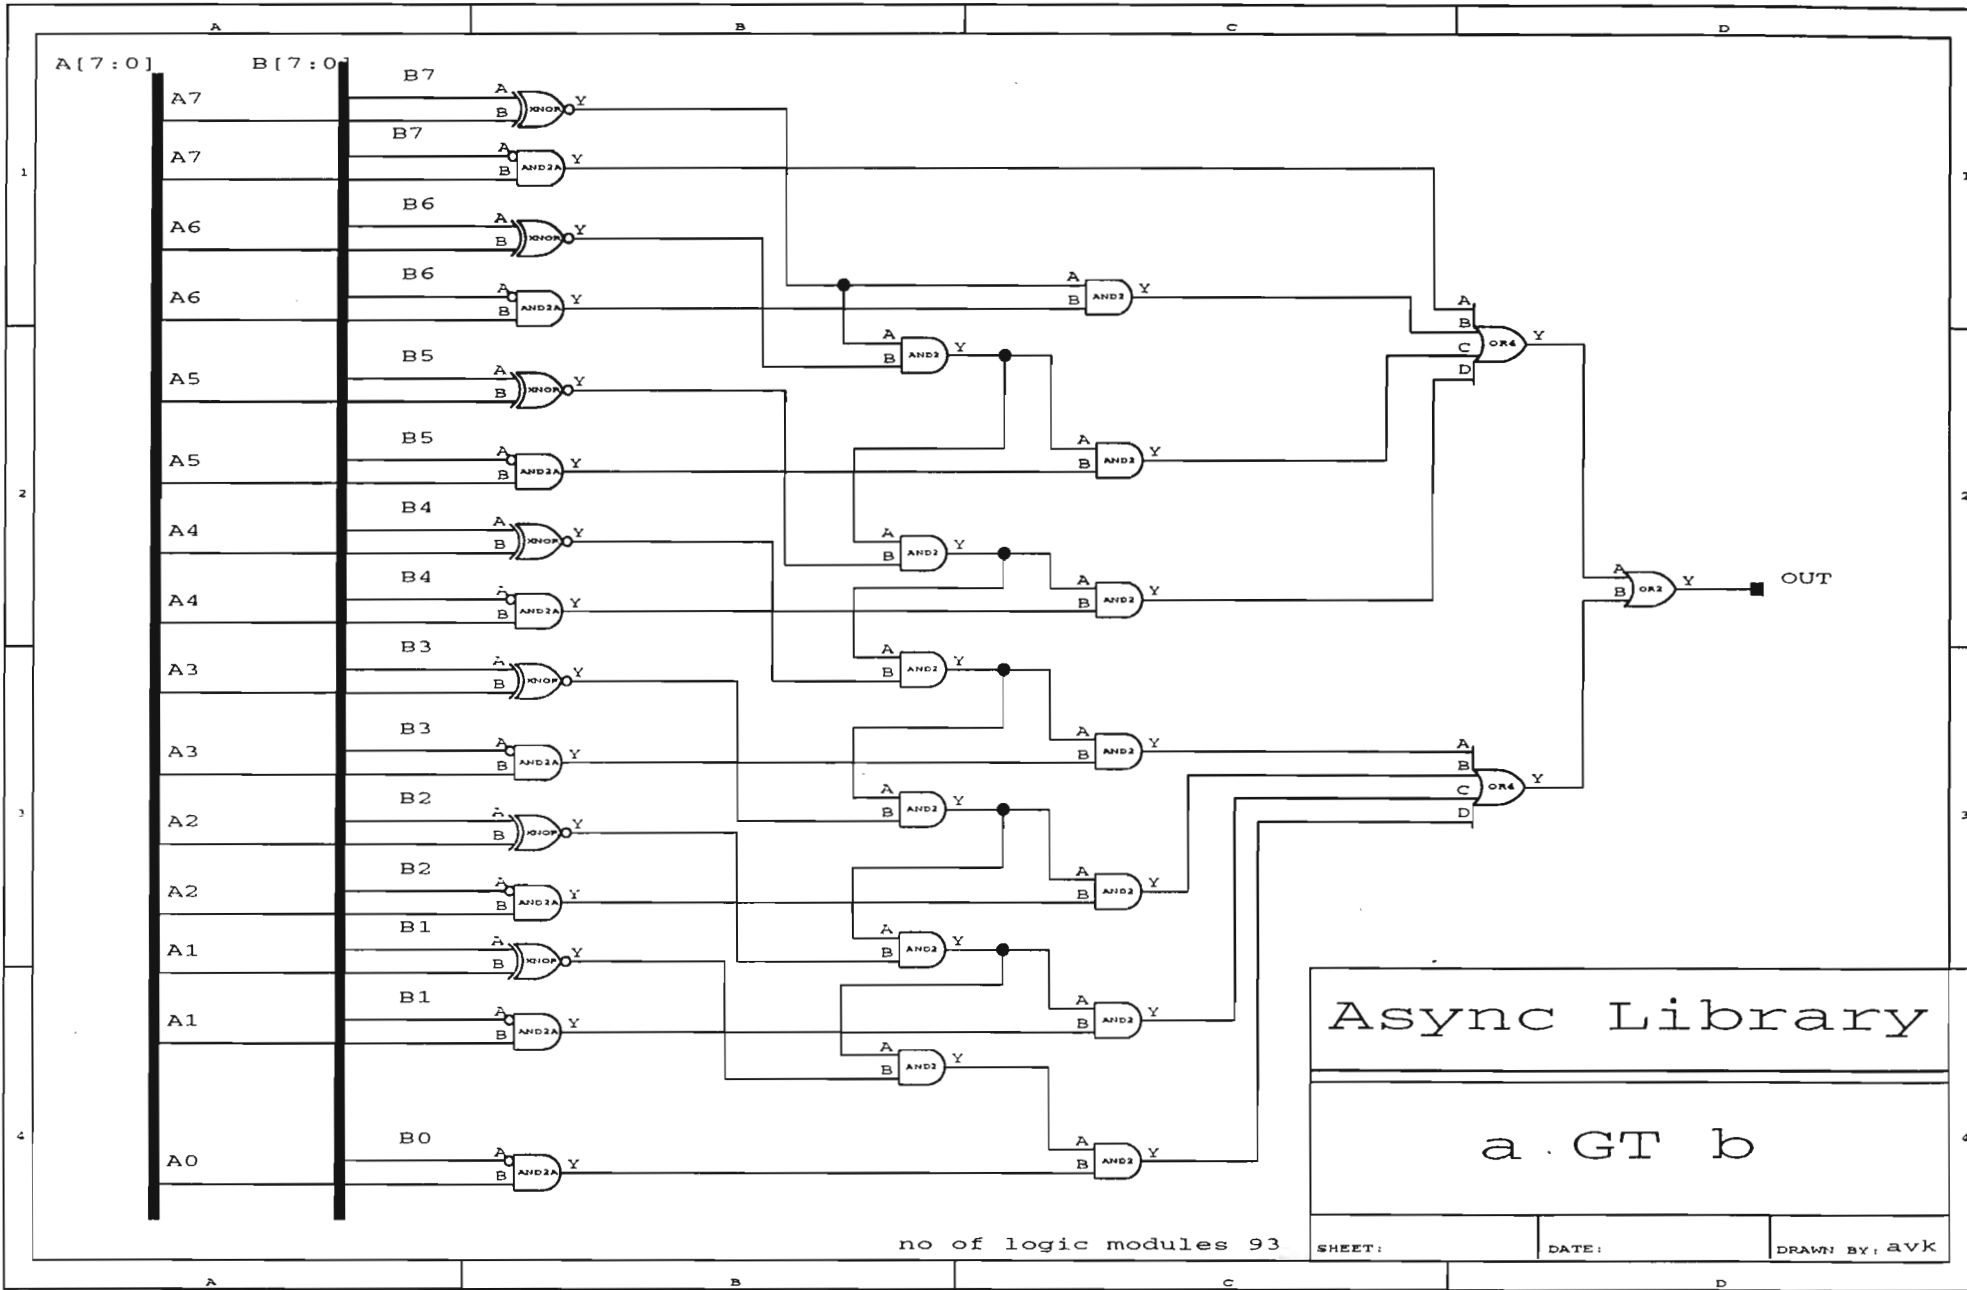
A B C D

A[7:0] B[7:0]

A7 B7 A B XNOR Y
A7 B7 A B AND2A Y
A6 B6 A B XNOR Y
A6 B6 A B AND2A Y
A5 B5 A B XNOR Y
A5 B5 A B AND2A Y
A4 B4 A B XNOR Y
A4 B4 A B AND2A Y
A3 B3 A B XNOR Y
A3 B3 A B AND2A Y
A2 B2 A B XNOR Y
A2 B2 A B AND2A Y
A1 B1 A B XNOR Y
A1 B1 A B AND2A Y
A0 B0 A B AND2A Y

A B AND2 Y
A B AND2 Y
A B AND2 Y
A B AND2 Y
A B AND2 Y
A B AND2 Y
A B AND2 Y
A B AND2 Y
A B AND2 Y
A B AND2 Y
A B AND2 Y
A B AND2 Y
A B AND2 Y

A B C D OR4 Y
A B C D OR4 Y
A B OR2 Y
OUT

1 2 3 4

Async Library

a GT b

no of logic modules 93

SHEET: DATE: DRAWN BY: avk

A B C D